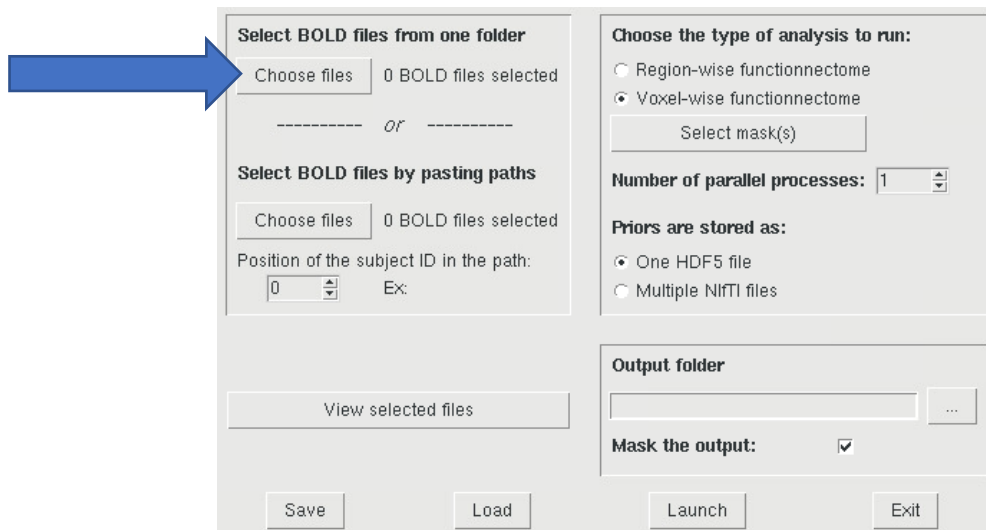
Select BOLD files from one folder

Choose files 0 BOLD files selected

---------- or ----------

Select BOLD files by pasting paths

Choose files 0 BOLD files selected

Position of the subject ID in the path:

0 Ex:

View selected files

Choose the type of analysis to run:

Region-wise functionnectome

Voxel-wise functionnectome

Select mask(s)

Number of parallel processes: 1

Priors are stored as:

One HDF5 file

Multiple NIfTI files

Output folder

...

Mask the output:

Save Load Launch Exit